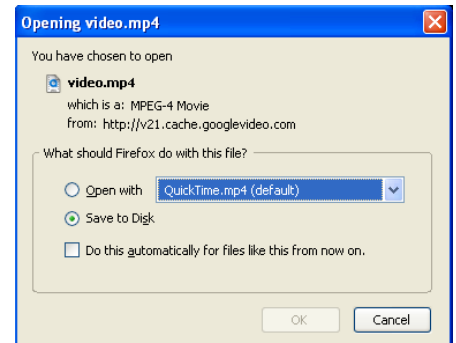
Opening video.mp4

You have chosen to open

video.mp4

which is a: MPEG-4 Movie

from: http://v21.cache.googlevideo.com

What should Firefox do with this file?

Open with QuickTime.mp4 (default)

Save to Disk

Do this automatically for files like this from now on.

OK

Cancel